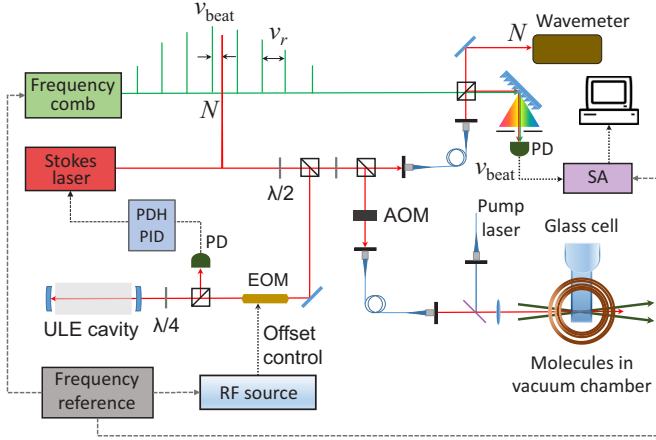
$v_{\text{beat}}$

$v_r$

$N$

Wavemeter

Frequency comb

$N$

PD

$v_{\text{beat}}$

SA

Stokes laser

$\lambda/2$

PDH PID

PD

AOM

Pump laser

Glass cell

EOM

ULE cavity

$\lambda/4$

Offset control

Molecules in vacuum chamber

Frequency reference

RF source